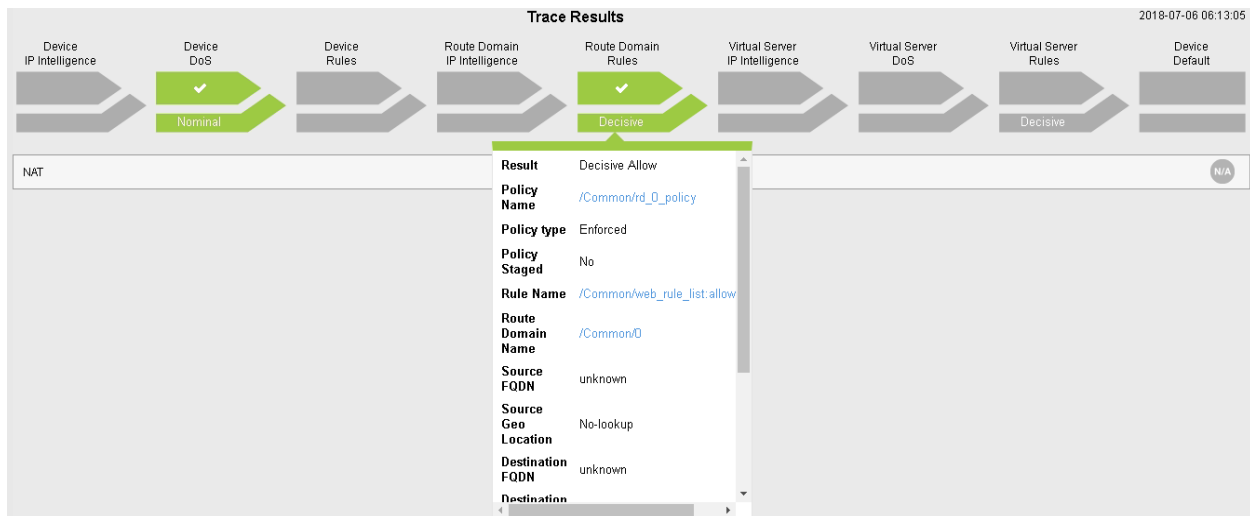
Trace Results

2018-07-06 06:13:05

Device IP Intelligence

Device DoS

Nominal

Device Rules

Route Domain IP Intelligence

Route Domain Rules

Decisive

Virtual Server IP Intelligence

Virtual Server DoS

Virtual Server Rules

Decisive

Device Default

NAT

N/A

| | |
|---|---|
| Result | Decisive Allow |
| Policy Name | /Common/rd_0_policy |
| Policy type | Enforced |
| Policy Staged | No |
| Rule Name | /Common/web_rule_list:allow |
| Route Domain Name | /Common/0 |
| Source FQDN | unknown |
| Source Geo Location | No-lookup |
| Destination FQDN | unknown |
| Destination | |